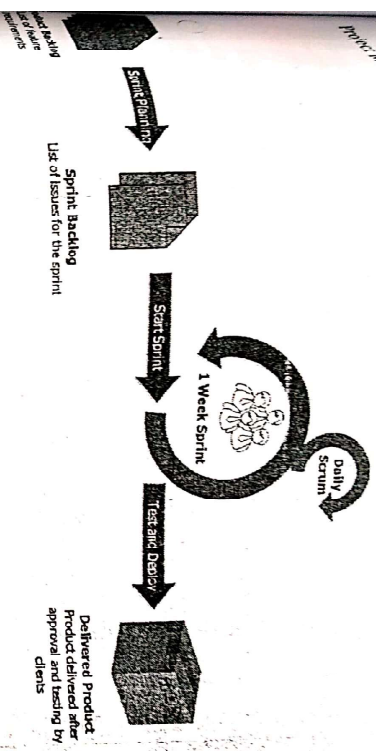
Project M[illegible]

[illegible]duct Backlog
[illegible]st of feature
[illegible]quirements

Sprint Planning

Sprint Backlog
List of issues for the sprint

Start Sprint

1 Week Sprint

Daily Scrum

Test and Deploy

Delivered Product
Product delivered after approval and testing by clients